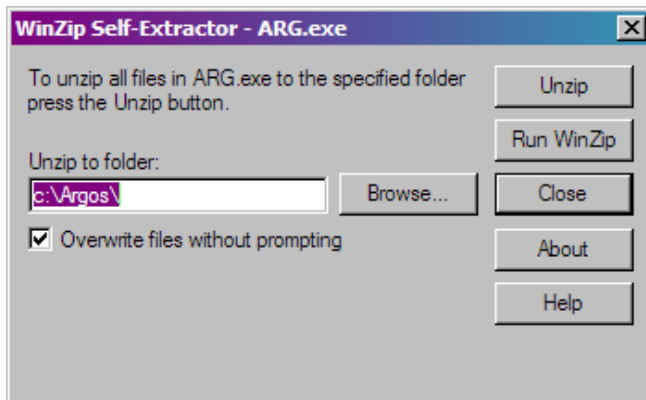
WinZip Self-Extractor - ARG.exe

To unzip all files in ARG.exe to the specified folder press the Unzip button.

Unzip to folder:

c:\Argos\

Browse...

Overwrite files without prompting

Unzip

Run WinZip

Close

About

Help